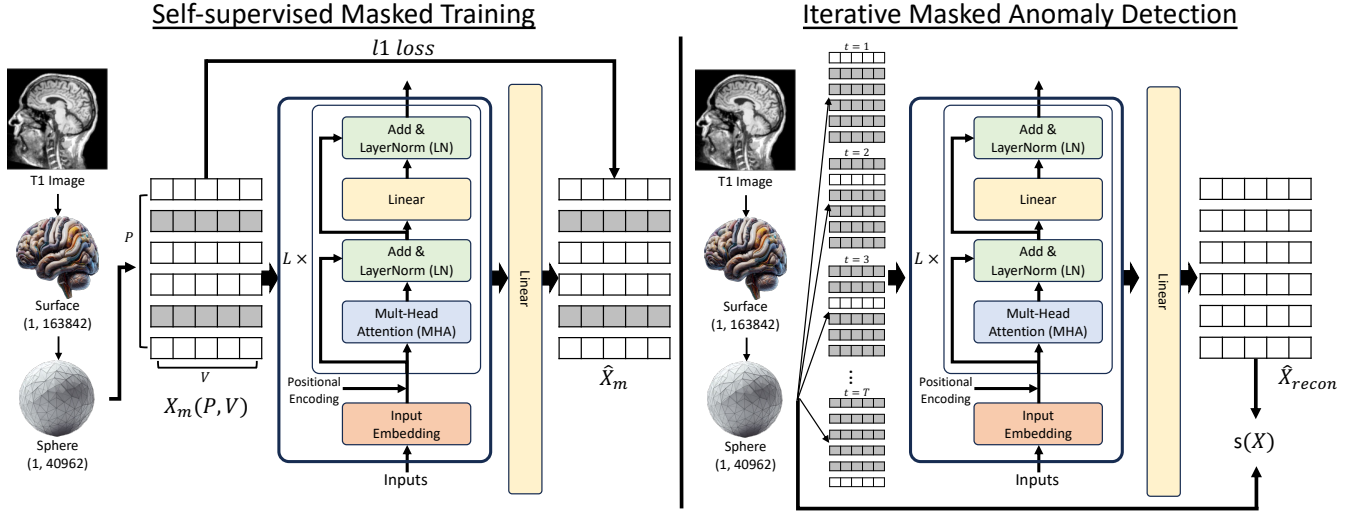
Self-supervised Masked Training

$l1\ loss$

T1 Image

Surface
(1, 163842)

Sphere
(1, 40962)

$P$

$V$

$X_m(P, V)$

$L\times$

Add &
LayerNorm (LN)

Linear

Add &
LayerNorm (LN)

Mult-Head
Attention (MHA)

Positional
Encoding

Input
Embedding

Inputs

Linear

$\hat{X}_m$

Iterative Masked Anomaly Detection

T1 Image

Surface
(1, 163842)

Sphere
(1, 40962)

$t=1$

$t=2$

$t=3$

$\vdots$

$t=T$

$L\times$

Add &
LayerNorm (LN)

Linear

Add &
LayerNorm (LN)

Mult-Head
Attention (MHA)

Positional
Encoding

Input
Embedding

Inputs

Linear

$\hat{X}_{recon}$

$s(X)$